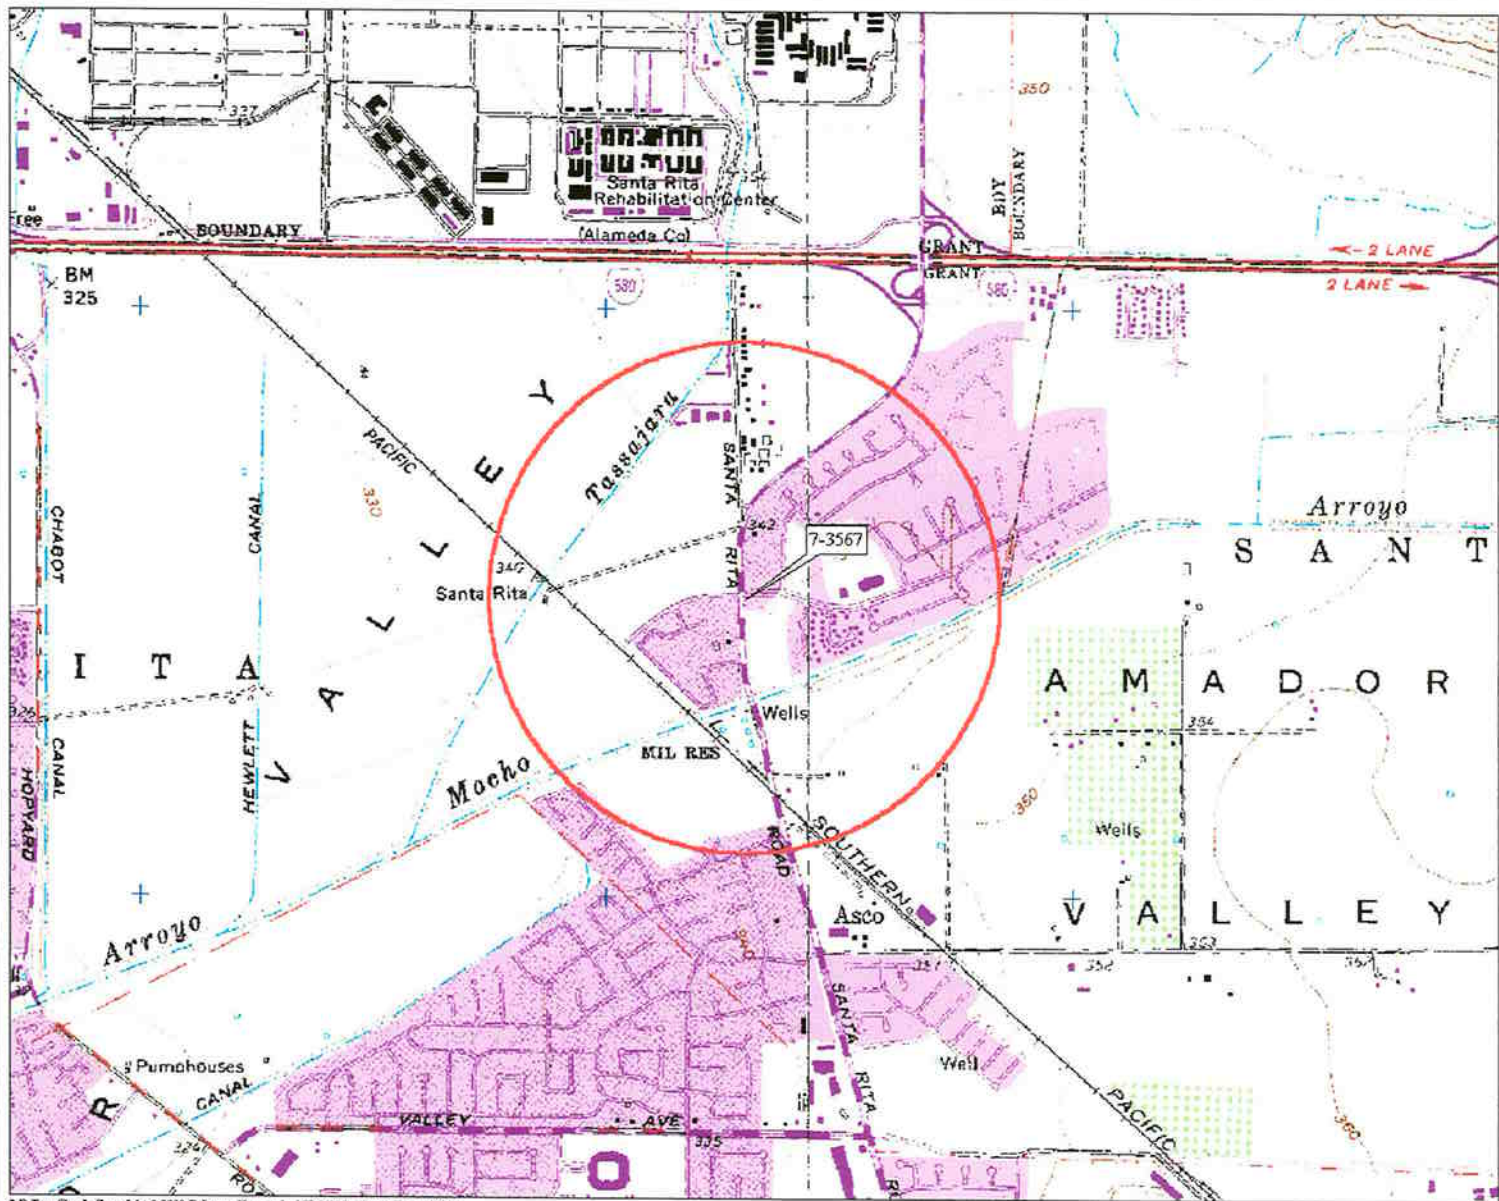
327
Free
BOUNDARY
Santa Rita
Rehabilitation Center
(Alameda Co)
350
BDY
BOUNDARY
GRANT
GRANT
2 LANE
2 LANE
BM
325
580
580
PACIFIC
Y
E
L
L
A
V
Tassajara
SANTA
RITA
342
340
Santa Rita
330
CANAL
CHABOT
7-3567
Arroyo
S A N T
I T A
AMADOR
326
CANAL
HOPYARD
HEWLETT
Wells
MIL RES
354
Mocho
350
Wells
ROAD
SOUTHERN
Asco
V A L L E Y
Arroyo
340
353
352
357
SANTA
RITA
Well
Pumphouses
CANAL
R
VALLEY
AVE
335
324
O
PACIFIC
360